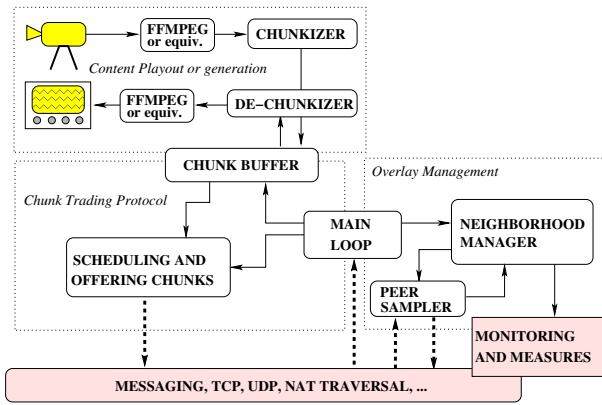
FFMPEG or equiv.

CHUNKIZER

Content Playout or generation

FFMPEG or equiv.

DE−CHUNKIZER

CHUNK BUFFER

Chunk Trading Protocol

Overlay Management

MAIN LOOP

NEIGHBORHOOD MANAGER

SCHEDULING AND OFFERING CHUNKS

PEER SAMPLER

MONITORING AND MEASURES

MESSAGING, TCP, UDP, NAT TRAVERSAL, ...